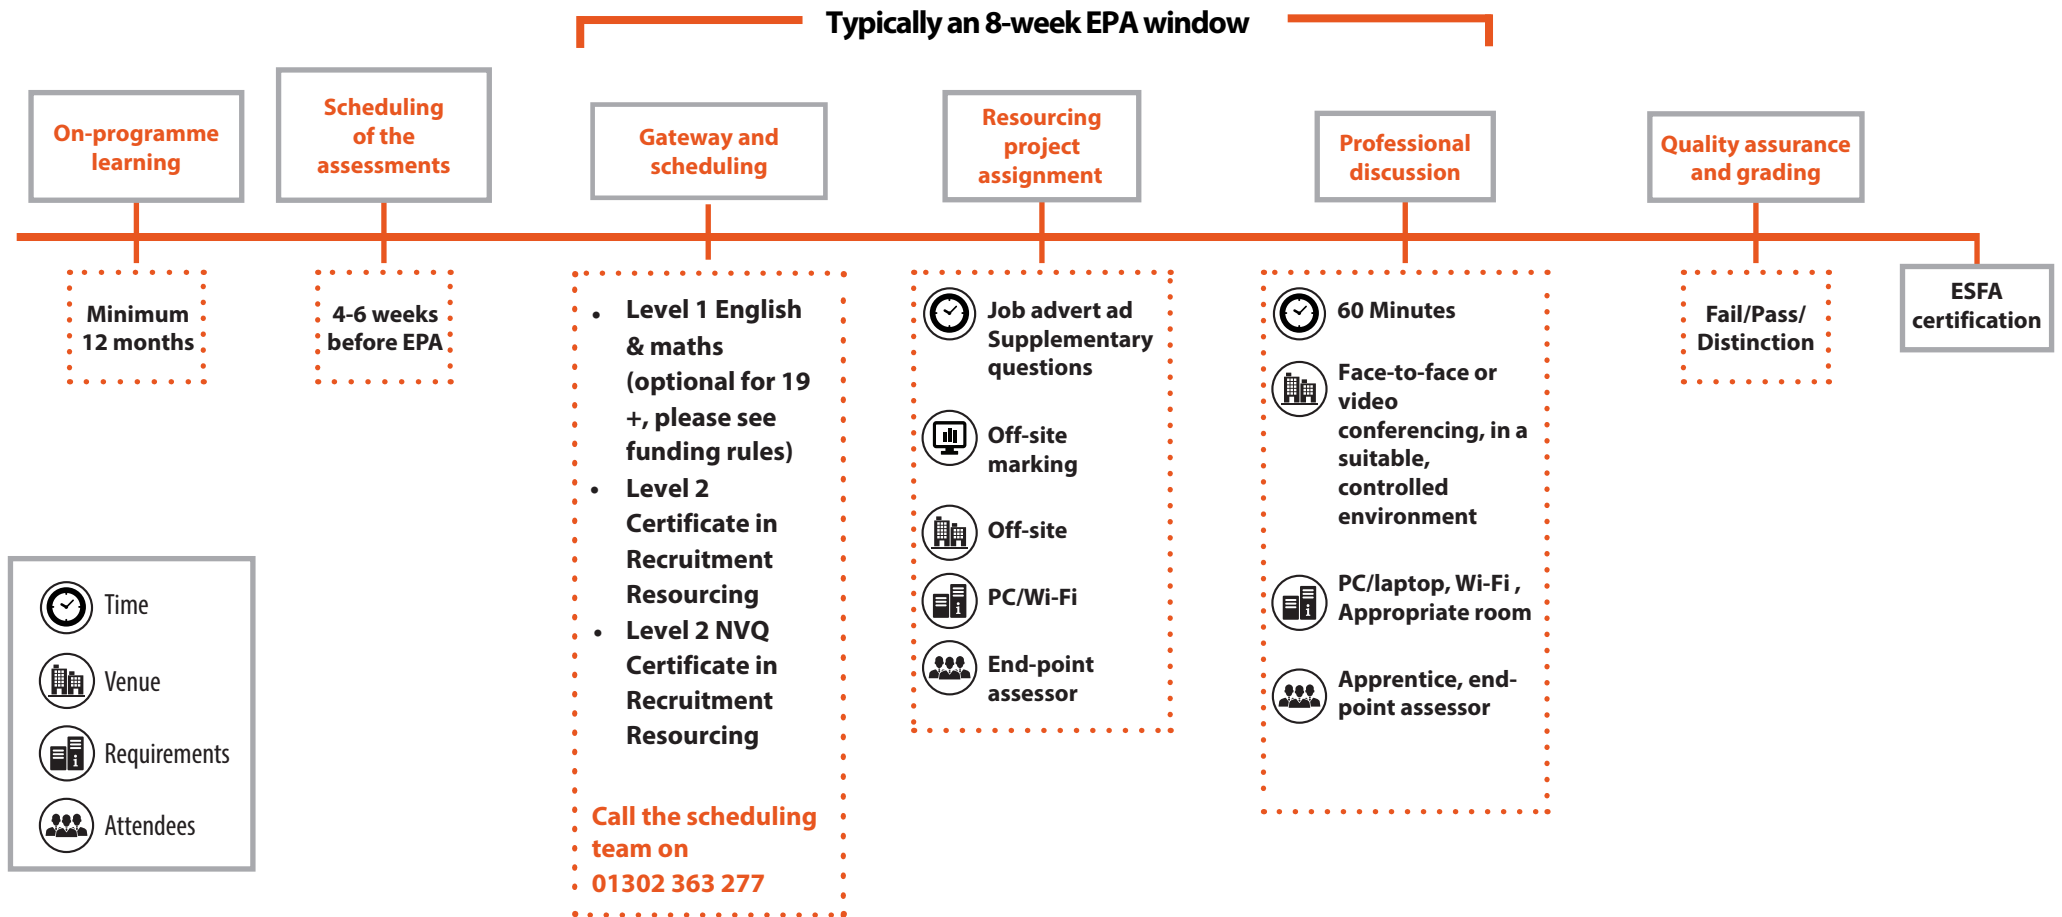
Typically an 8-week EPA window

On-programme learning

Minimum 12 months

Scheduling of the assessments

4-6 weeks before EPA

Gateway and scheduling

- Level 1 English & maths (optional for 19 +, please see funding rules)
- Level 2 Certificate in Recruitment Resourcing
- Level 2 NVQ Certificate in Recruitment Resourcing

Call the scheduling team on 01302 363 277

Resourcing project assignment

Job advert ad Supplementary questions

Off-site marking

Off-site

PC/Wi-Fi

End-point assessor

Professional discussion

60 Minutes

Face-to-face or video conferencing, in a suitable, controlled environment

PC/laptop, Wi-Fi , Appropriate room

Apprentice, end-point assessor

Quality assurance and grading

Fail/Pass/ Distinction

ESFA certification

Time

Venue

Requirements

Attendees